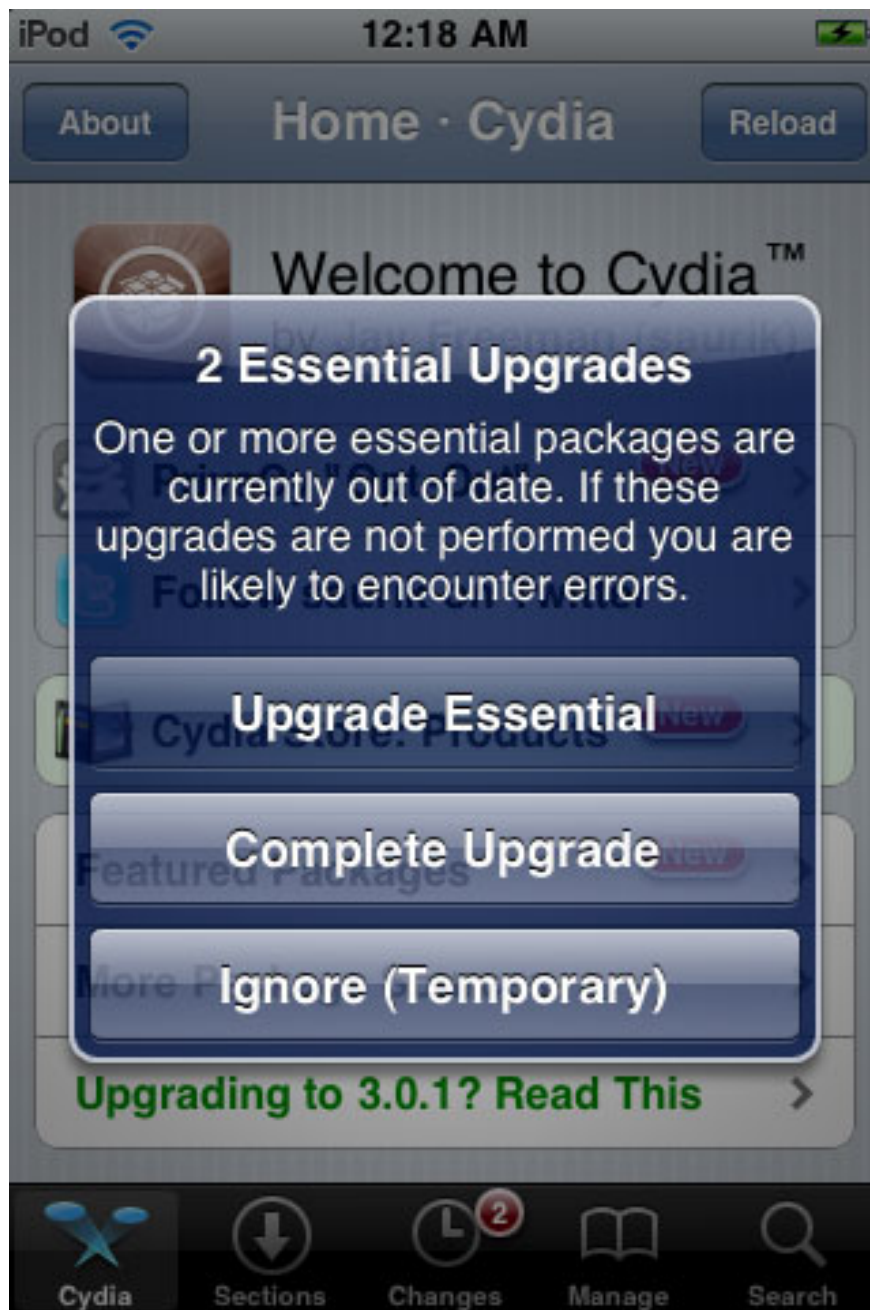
iPod 12:18 AM

About Home · Cydia Reload

Welcome to Cydia™
by Jay Freeman (saurik)

2 Essential Upgrades

One or more essential packages are currently out of date. If these upgrades are not performed you are likely to encounter errors.

Upgrade Essential

Complete Upgrade

Ignore (Temporary)

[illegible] New

Follow saurik on Twitter

Cydia Store: Products New

Featured Packages New

More P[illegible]

Upgrading to 3.0.1? Read This

Cydia Sections 2 Changes Manage Search